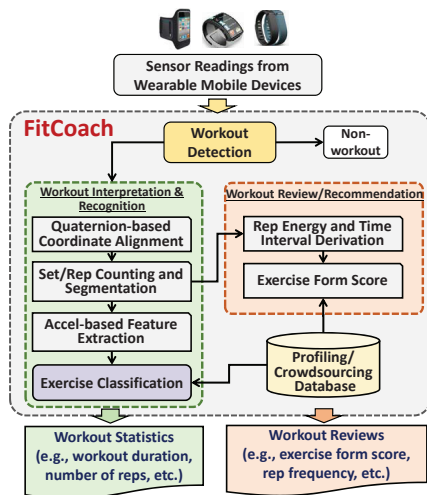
Sensor Readings from Wearable Mobile Devices

FitCoach

Workout Detection

Non-workout

Workout Interpretation & Recognition

Quaternion-based Coordinate Alignment

Set/Rep Counting and Segmentation

Accel-based Feature Extraction

Exercise Classification

Workout Review/Recommendation

Rep Energy and Time Interval Derivation

Exercise Form Score

Profiling/ Crowdsourcing Database

Workout Statistics (e.g., workout duration, number of reps, etc.)

Workout Reviews (e.g., exercise form score, rep frequency, etc.)